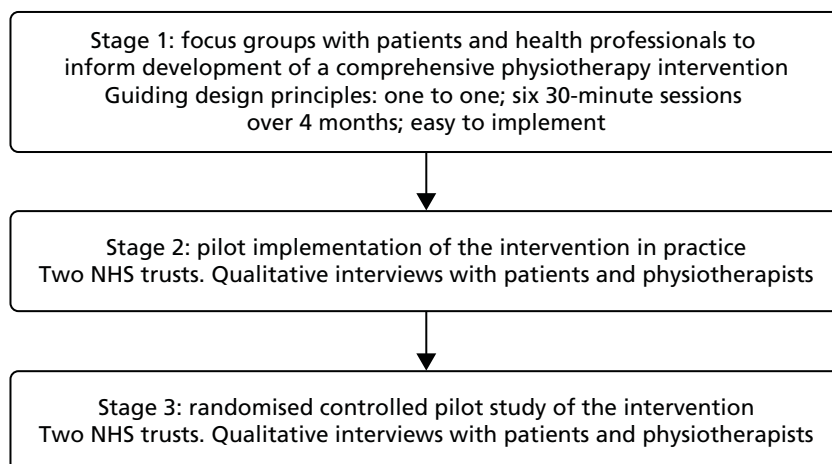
Stage 1: focus groups with patients and health professionals to inform development of a comprehensive physiotherapy intervention
Guiding design principles: one to one; six 30-minute sessions over 4 months; easy to implement

Stage 2: pilot implementation of the intervention in practice
Two NHS trusts. Qualitative interviews with patients and physiotherapists

Stage 3: randomised controlled pilot study of the intervention
Two NHS trusts. Qualitative interviews with patients and physiotherapists